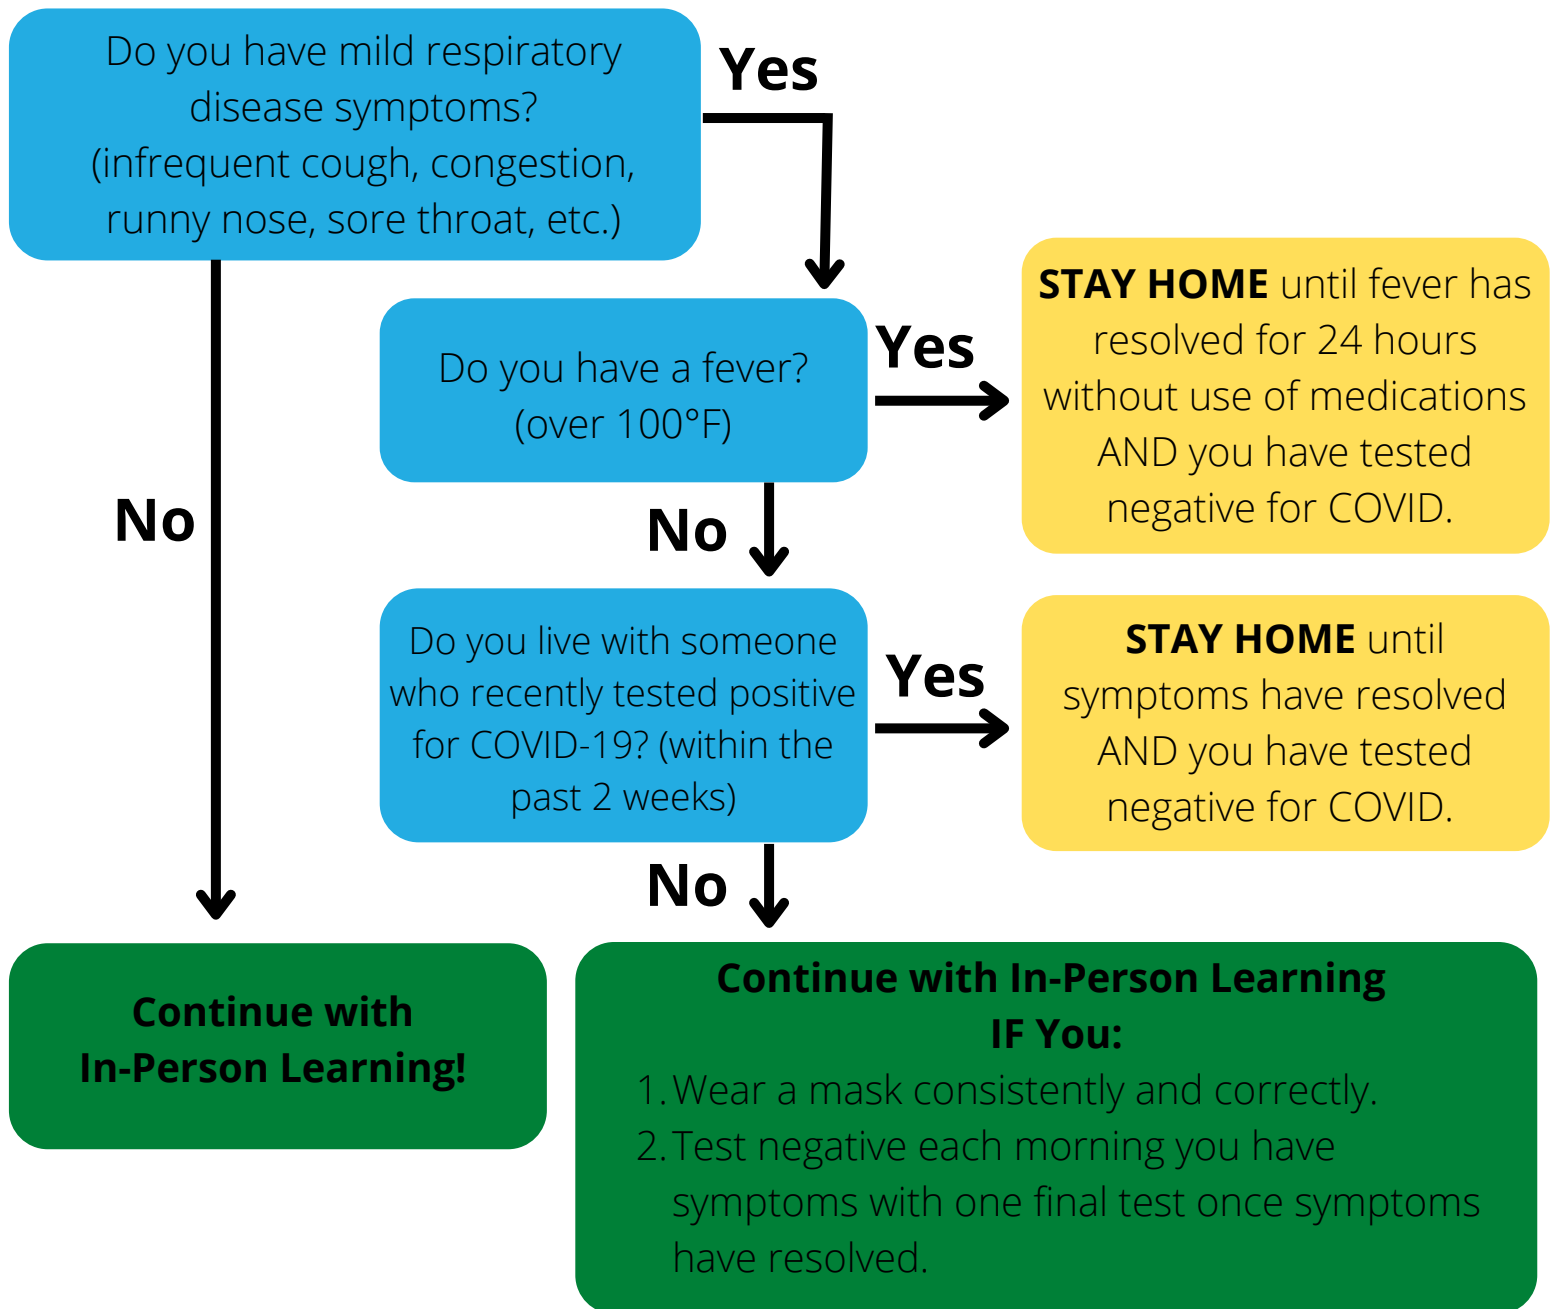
Do you have mild respiratory disease symptoms? (infrequent cough, congestion, runny nose, sore throat, etc.)

Yes

No

Do you have a fever? (over 100°F)

Yes

STAY HOME until fever has resolved for 24 hours without use of medications AND you have tested negative for COVID.

No

Do you live with someone who recently tested positive for COVID-19? (within the past 2 weeks)

Yes

STAY HOME until symptoms have resolved AND you have tested negative for COVID.

No

Continue with In-Person Learning!

Continue with In-Person Learning IF You:

1. Wear a mask consistently and correctly.
2. Test negative each morning you have symptoms with one final test once symptoms have resolved.